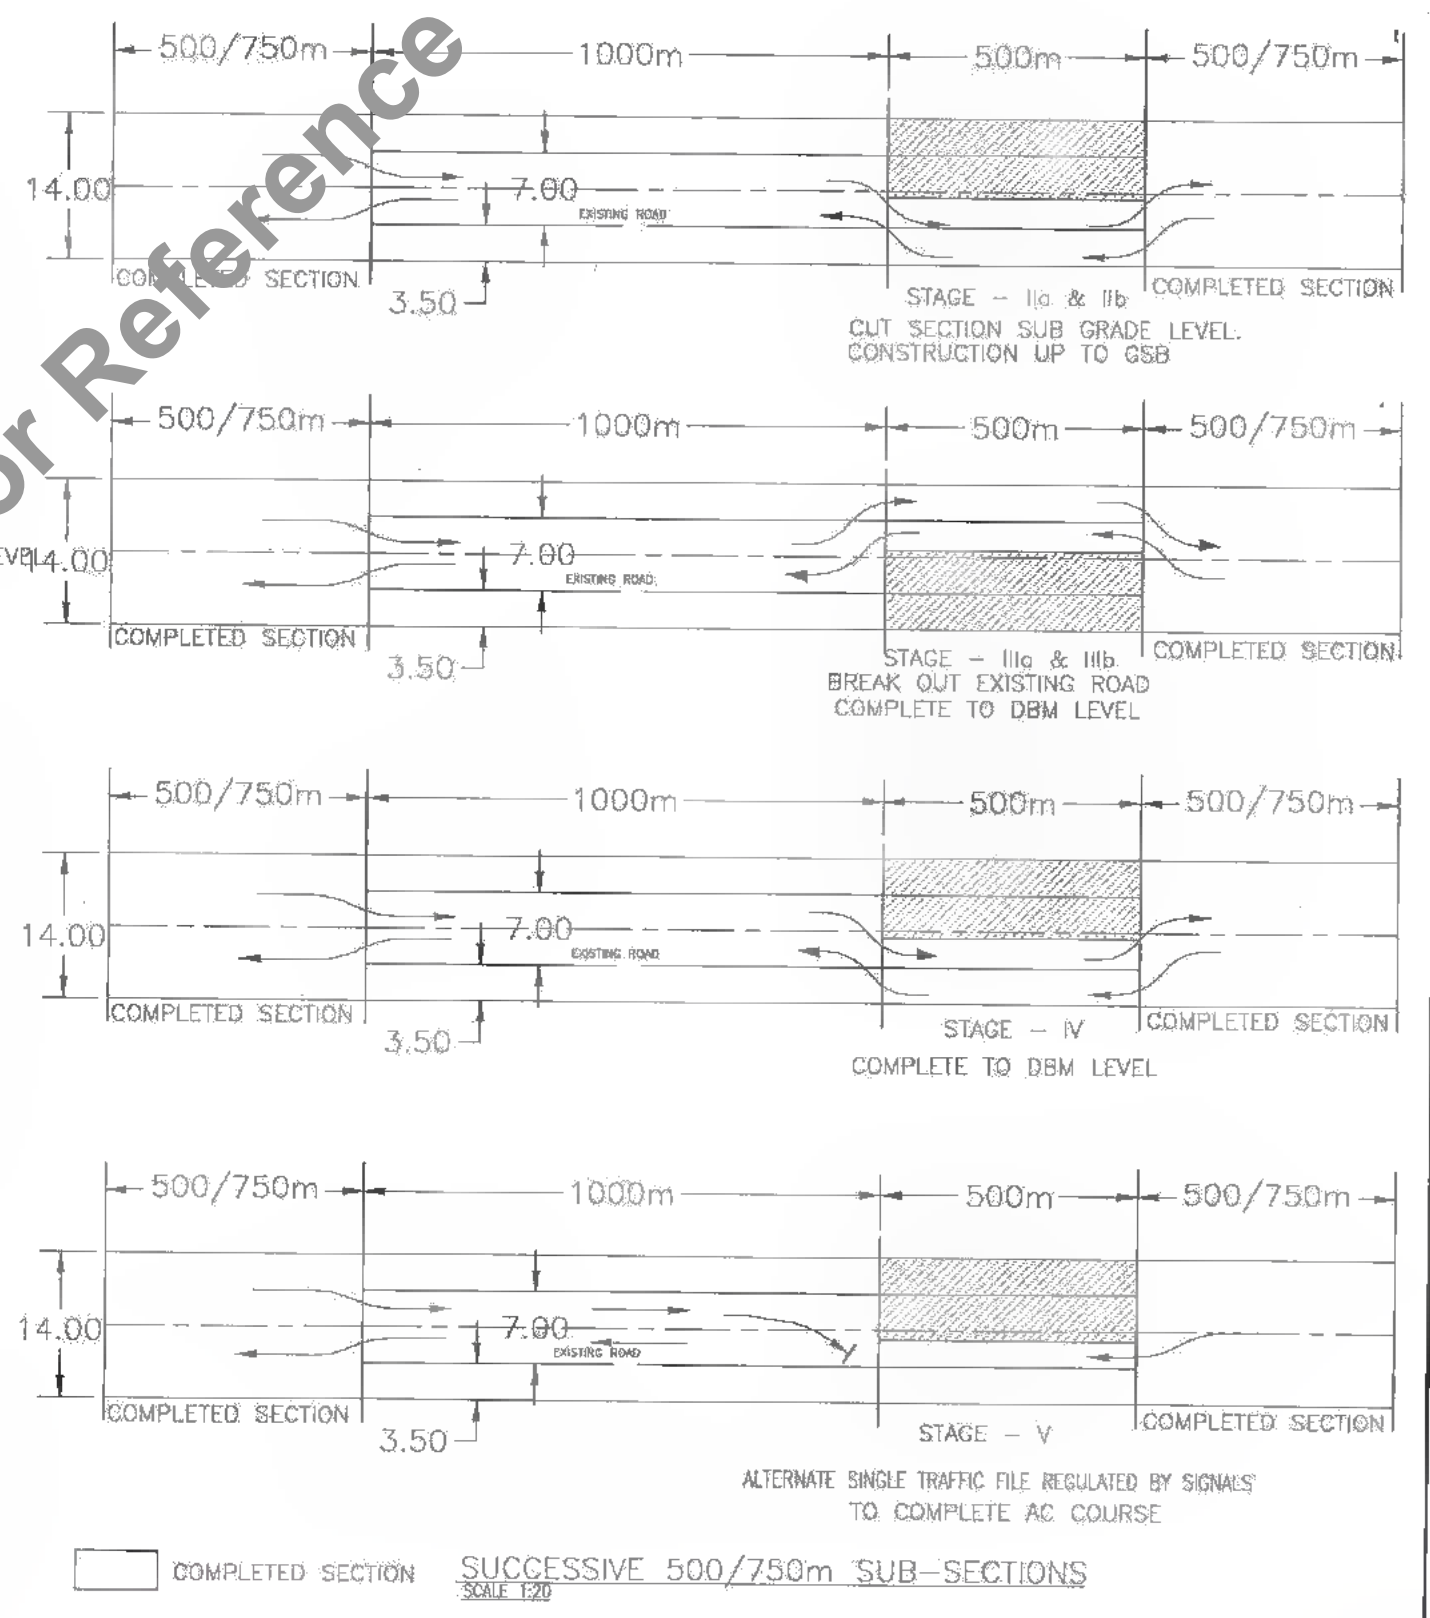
For Reference

500/750m
1000m
500m
500/750m
14.00
7.00
EXISTING ROAD
COMPLETED SECTION
3.50
STAGE – IIa & IIb
CUT SECTION SUB GRADE LEVEL.
CONSTRUCTION UP TO GSB
COMPLETED SECTION

500/750m
1000m
500m
500/750m
EVE 14.00
7.00
EXISTING ROAD
COMPLETED SECTION
3.50
STAGE – IIIa & IIIb
BREAK OUT EXISTING ROAD
COMPLETE TO DBM LEVEL
COMPLETED SECTION

500/750m
1000m
500m
500/750m
14.00
7.00
EXISTING ROAD
COMPLETED SECTION
3.50
STAGE – IV
COMPLETE TO DBM LEVEL
COMPLETED SECTION

500/750m
1000m
500m
500/750m
14.00
7.00
EXISTING ROAD
COMPLETED SECTION
3.50
STAGE – V
ALTERNATE SINGLE TRAFFIC FILE REGULATED BY SIGNALS
TO COMPLETE AC COURSE
COMPLETED SECTION

COMPLETED SECTION
SUCCESSIVE 500/750m SUB-SECTIONS
SCALE 1:20